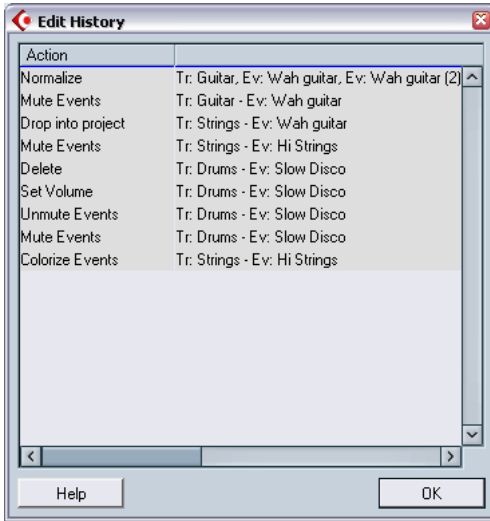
Edit History

| Action | |
|---|---|
| Normalize | Tr: Guitar, Ev: Wah guitar, Ev: Wah guitar (2) |
| Mute Events | Tr: Guitar - Ev: Wah guitar |
| Drop into project | Tr: Strings - Ev: Wah guitar |
| Mute Events | Tr: Strings - Ev: Hi Strings |
| Delete | Tr: Drums - Ev: Slow Disco |
| Set Volume | Tr: Drums - Ev: Slow Disco |
| Unmute Events | Tr: Drums - Ev: Slow Disco |
| Mute Events | Tr: Drums - Ev: Slow Disco |
| Colorize Events | Tr: Strings - Ev: Hi Strings |

Help

OK